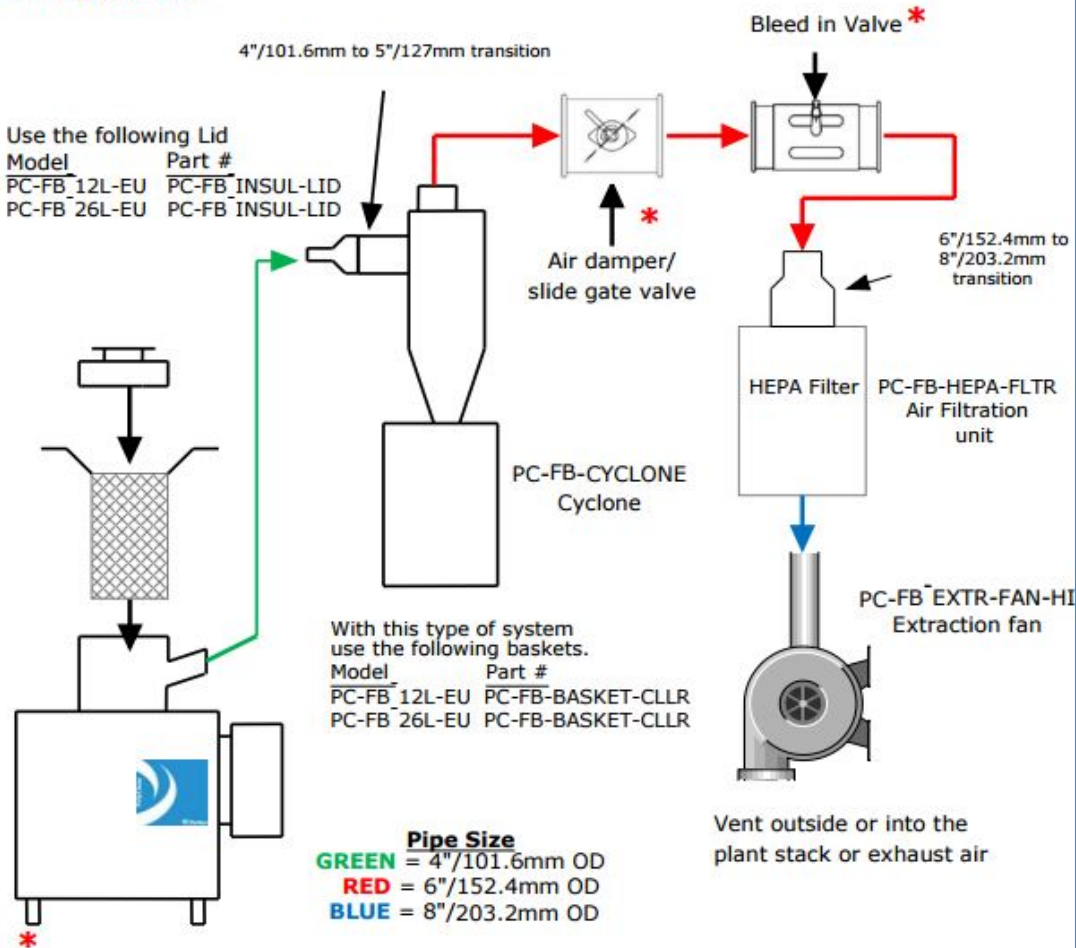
4"/101.6mm to 5"/127mm transition

Bleed in Valve *

Use the following Lid
Model Part #
PC-FB 12L-EU PC-FB INSUL-LID
PC-FB 26L-EU PC-FB INSUL-LID

*

Air damper/
slide gate valve

6"/152.4mm to
8"/203.2mm
transition

HEPA Filter

PC-FB-HEPA-FLTR
Air Filtration
unit

PC-FB-CYCLONE
Cyclone

PC-FB EXTR-FAN-HI
Extraction fan

With this type of system
use the following baskets.
Model Part #
PC-FB 12L-EU PC-FB-BASKET-CLLR
PC-FB 26L-EU PC-FB-BASKET-CLLR

Vent outside or into the
plant stack or exhaust air

Pipe Size
GREEN = 4"/101.6mm OD
RED = 6"/152.4mm OD
BLUE = 8"/203.2mm OD

*